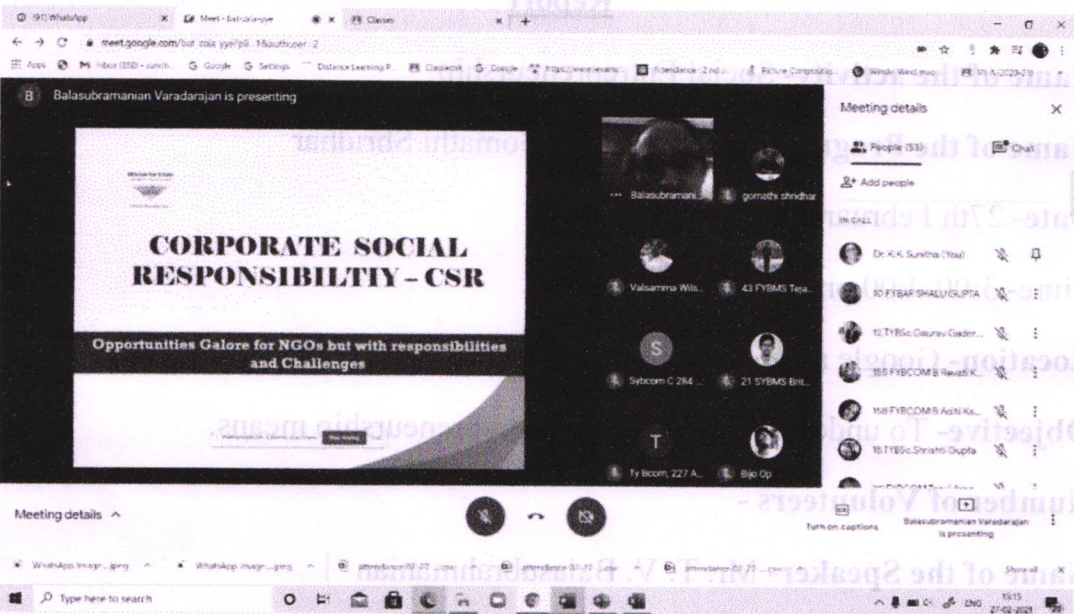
(91) WhatsApp

Meet - bat-zoia-yye

Classes

meet.google.com/bat-zoia-yye?pli=1&authuser=2

Apps Inbox (350) - sunith... Google Settings Distance Learning P... Classroom Google https://www.lenarn... Attendance 2 nd... Picture Compositio... Windy Wind mus... SN A (2020-21)

B Balasubramanian Varadarajan is presenting

CORPORATE SOCIAL RESPONSIBILTIY – CSR

Opportunities Galore for NGOs but with responsibilities and Challenges

Balasubramani...

gomathi shridhar

Valsamma Wils...

43 FYBMS Teja...

S

Sybcom C 284...

21 SYBMS Brit...

T

Ty Bcom, 227 A...

Bijo Op

Meeting details

People (53)

Chat

Add people

IN CALL

Dr. K.K. Sunitha (You)

10.FYBAF SHALU GUPTA

12.TYBSc.Gaurav Gader...

155 FYBCOM B Revati K...

158 FYBCOM B Arati Ka...

18.TYBSc.Shristhi Gupta

Meeting details

Turn on captions

Balasubramanian Varadarajan is presenting

WhatsApp Image....jpeg

WhatsApp Image....jpeg

attendance 02-22-...csv

attendance 02-22-...csv

attendance 02-22-...csv

Show all

Type here to search

ENG 15:15 27-02-2021

Report

Name of the Program

Name of the ... Gomathi Shridhar

Date- 27th February

Time- 3.00-4.00

Location- Google

Objective- To under... eneurship means.

Number of Volunteers -

Name of the Speaker- Mr. T. V. Balasubramanian